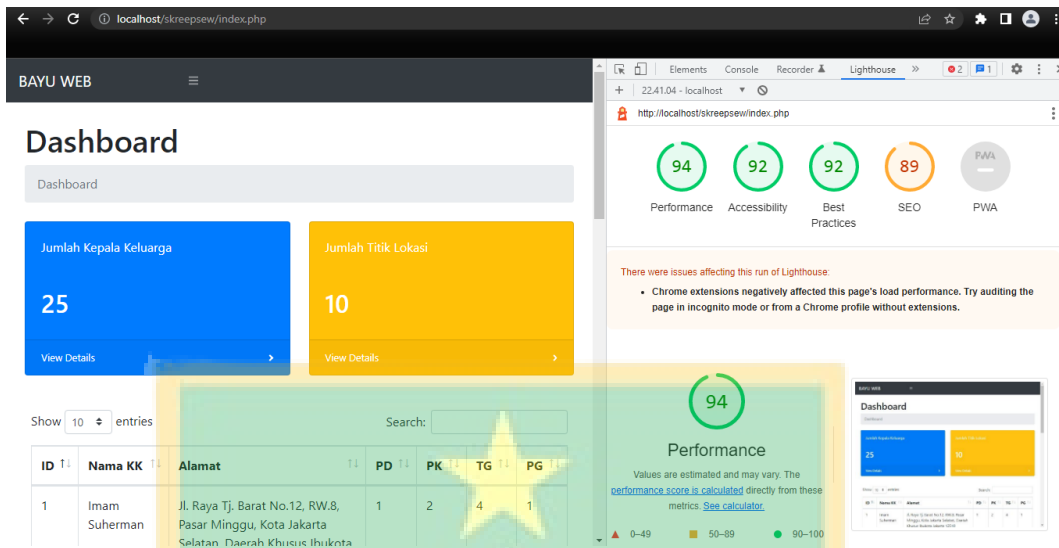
localhost/skreepsew/index.php

BAYU WEB ≡

Dashboard

Dashboard

Jumlah Kepala Keluarga

25

View Details ›

Jumlah Titik Lokasi

10

View Details ›

Show 10 entries

Search:

| ID | Nama KK | Alamat | PD | PK | TG | PG |
|---|---|---|---|---|---|---|
| 1 | Imam Suherman | Jl. Raya Tj. Barat No.12, RW.8, Pasar Minggu, Kota Jakarta Selatan, Daerah Khusus Ibukota | 1 | 2 | 4 | 1 |

Elements Console Recorder Lighthouse » 2 1

22.41.04 - localhost

http://localhost/skreepsew/index.php

94 Performance
92 Accessibility
92 Best Practices
89 SEO
PWA

There were issues affecting this run of Lighthouse:

• Chrome extensions negatively affected this page's load performance. Try auditing the page in incognito mode or from a Chrome profile without extensions.

94

Performance

Values are estimated and may vary. The performance score is calculated directly from these metrics. See calculator.

0–49 50–89 90–100

BAYU WEB

Dashboard

Dashboard

25

10